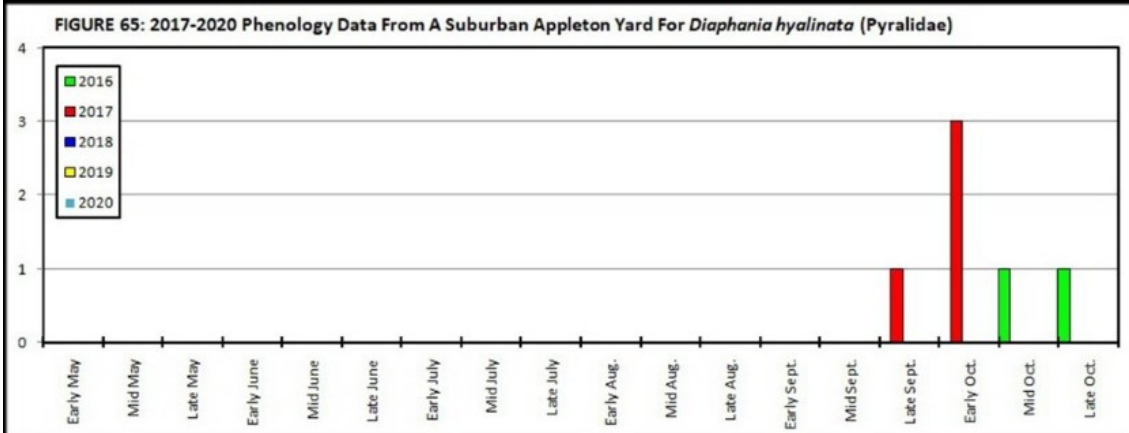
FIGURE 65: 2017-2020 Phenology Data From A Suburban Appleton Yard For *Diaphania hyalinata* (Pyralidae)

2016
2017
2018
2019
2020

4
3
2
1
0

Early May
Mid May
Late May
Early June
Mid June
Late June
Early July
Mid July
Late July
Early Aug.
Mid Aug.
Late Aug.
Early Sept.
Mid Sept.
Late Sept.
Early Oct.
Mid Oct.
Late Oct.